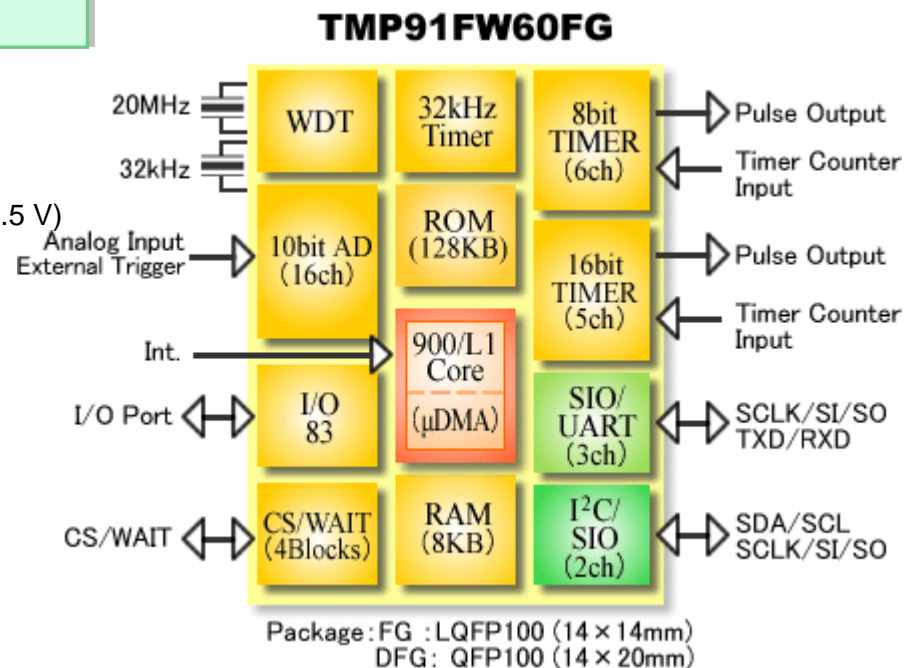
TMP91FW60FG

.5 V)

20MHz
32kHz

WDT

32kHz Timer

8bit TIMER (6ch)

Pulse Output
Timer Counter Input

Analog Input
External Trigger

10bit AD (16ch)

ROM (128KB)

16bit TIMER (5ch)

Pulse Output
Timer Counter Input

Int.

900/L1 Core
(μDMA)

I/O Port

I/O 83

SIO/ UART (3ch)

SCLK/SI/SO
TXD/RXD

CS/WAIT

CS/WAIT (4Blocks)

RAM (8KB)

$I^2C$/ SIO (2ch)

SDA/SCL
SCLK/SI/SO

Package : FG : LQFP100 (14×14mm)
DFG: QFP100 (14×20mm)